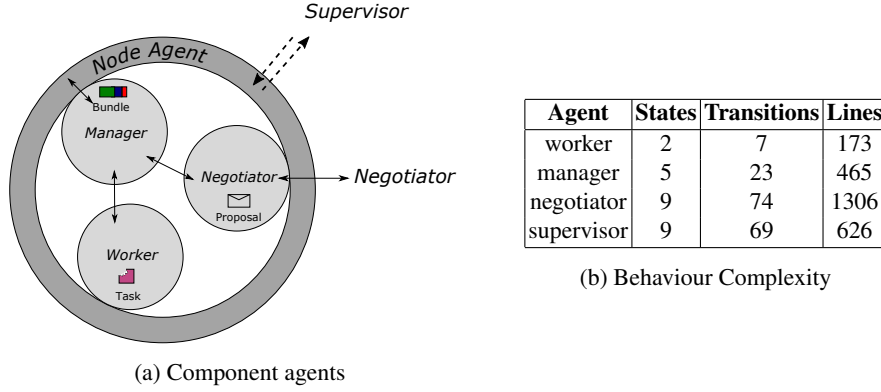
Supervisor

Node Agent

Bundle

Manager

Negotiator

Proposal

Negotiator

Worker

Task

(a) Component agents

| Agent | States | Transitions | Lines |
|---|---|---|---|
| worker | 2 | 7 | 173 |
| manager | 5 | 23 | 465 |
| negotiator | 9 | 74 | 1306 |
| supervisor | 9 | 69 | 626 |

(b) Behaviour Complexity